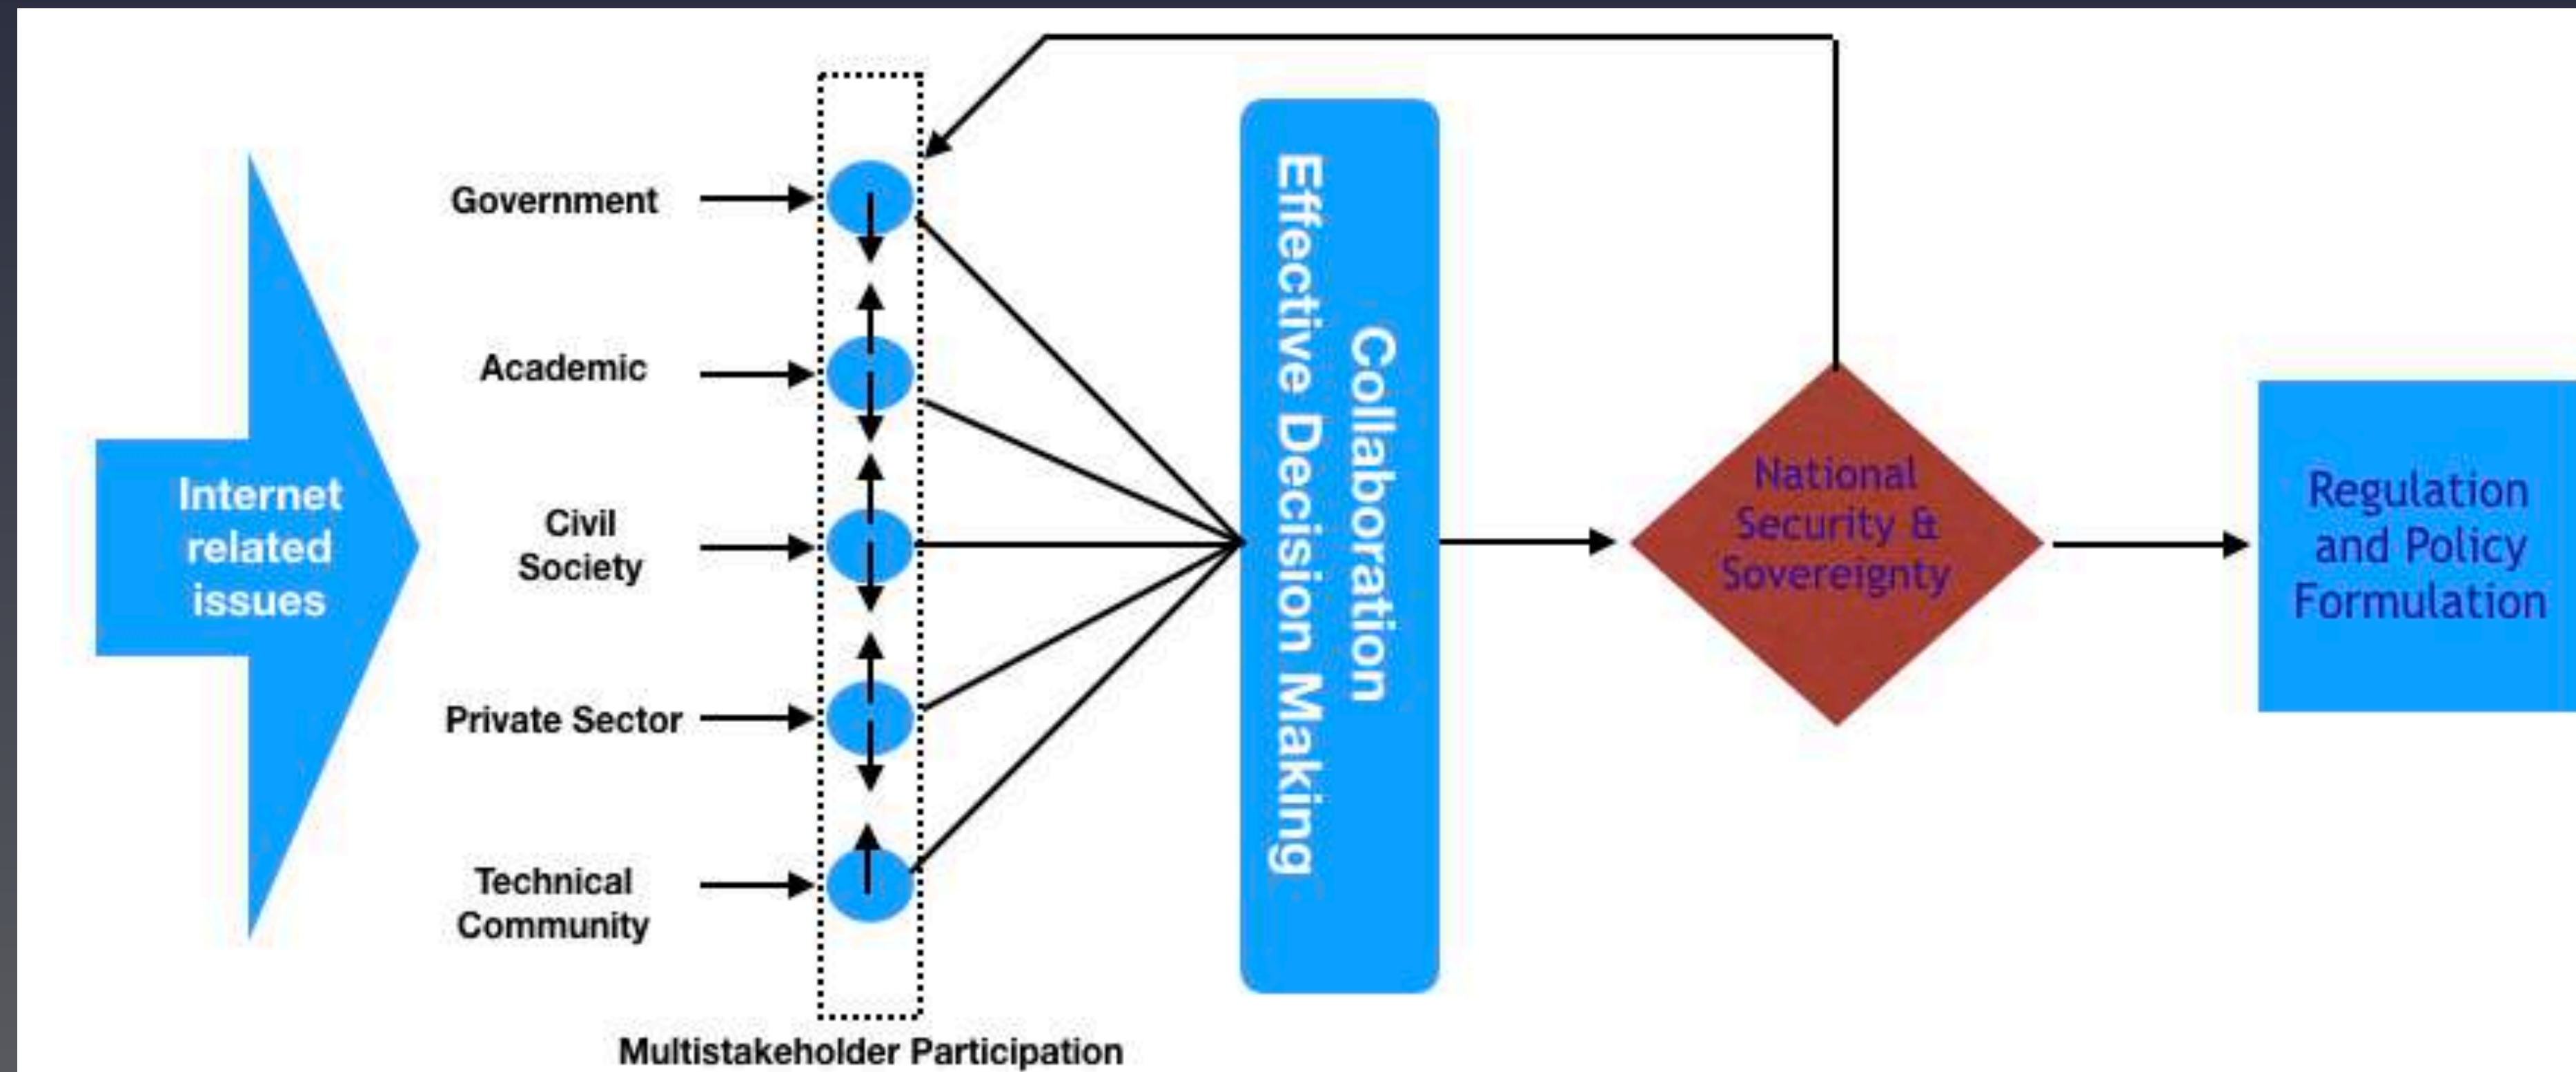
Internet related issues

Government

Academic

Civil Society

Private Sector

Technical Community

Multistakeholder Participation

Collaboration
Effective Decision Making

National Security & Sovereignty

Regulation and Policy Formulation